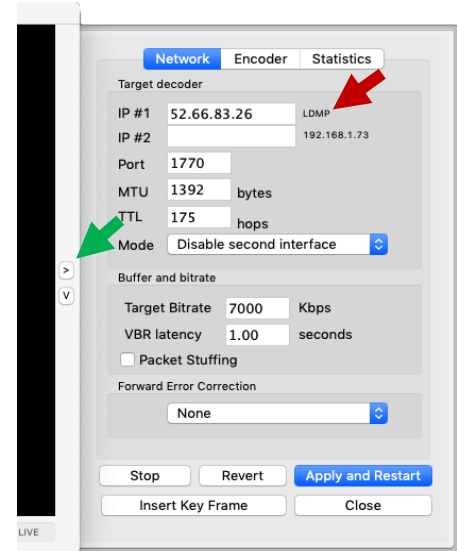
Network Encoder Statistics

Target decoder

IP #1 52.66.83.26 LDMP

IP #2 192.168.1.73

Port 1770

MTU 1392 bytes

TTL 175 hops

Mode Disable second interface

>

V

Buffer and bitrate

Target Bitrate 7000 Kbps

VBR latency 1.00 seconds

Packet Stuffing

Forward Error Correction

None

Stop Revert Apply and Restart

Insert Key Frame Close

LIVE